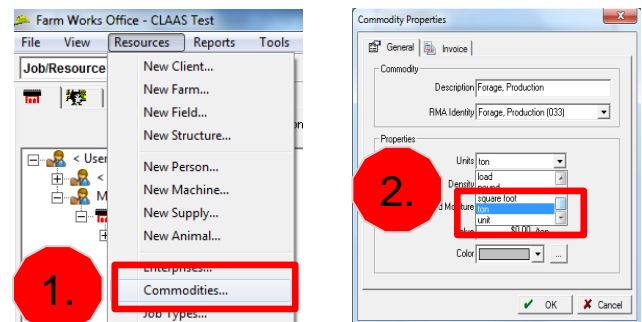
Farm Works Office - CLAAS Test

File View Resources Reports Tools

Job/Resource

< User

<

M

New Client...
New Farm...
New Field...
New Structure...
New Person...
New Machine...
New Supply...
New Animal...
Enterprises...
Commodities...
Job Types...

1.

Commodity Properties

General Invoice

Commodity

Description Forage, Production

RMA Identity Forage, Production (033)

Properties

Units ton

Density

d Moisture

load
pound
square foot
ton
unit

$0.00 /ton

Color

2.

OK Cancel